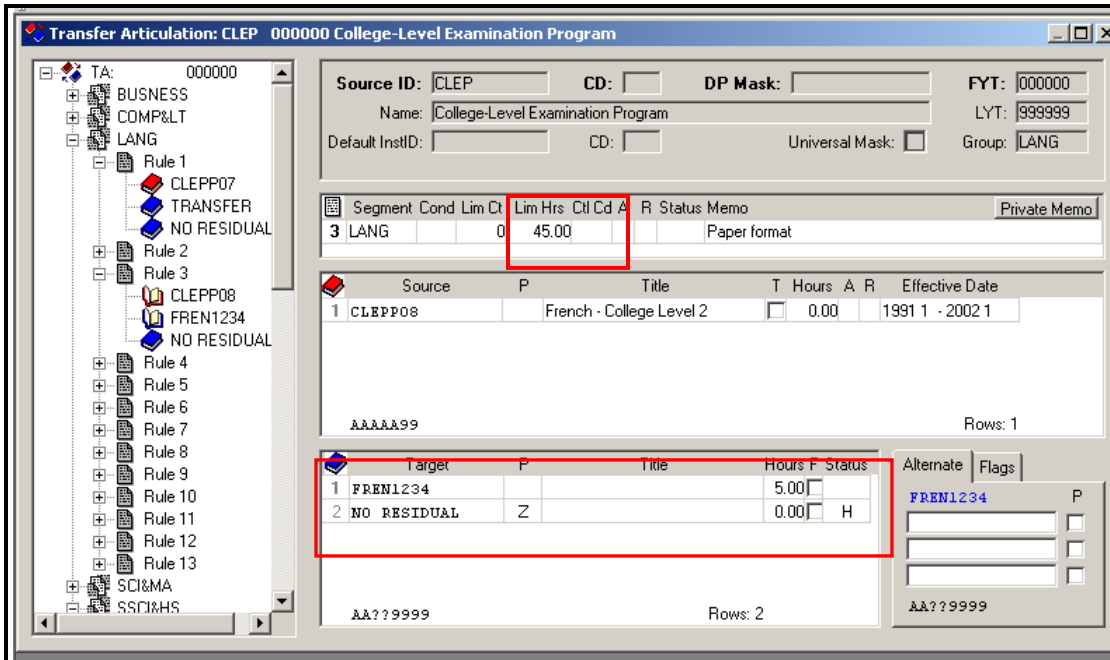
Transfer Articulation: CLEP 000000 College-Level Examination Program

TA: 000000
BUSNESS
COMP&LT
LANG
Rule 1
CLEPP07
TRANSFER
NO RESIDUAL
Rule 2
Rule 3
CLEPP08
FREN1234
NO RESIDUAL
Rule 4
Rule 5
Rule 6
Rule 7
Rule 8
Rule 9
Rule 10
Rule 11
Rule 12
Rule 13
SCI&MA
SSCI&HS

Source ID: CLEP CD: DP Mask: FYT: 000000
Name: College-Level Examination Program LYT: 999999
Default InstID: CD: Universal Mask: Group: LANG

| Segment | Cond | Lim Ct | Lim Hrs | Ctl Cd | A | R | Status | Memo |
|---|---|---|---|---|---|---|---|---|
| 3 LANG | | 0 | 45.00 | | | | | Paper format |

Private Memo

| | Source | P | Title | T | Hours | A | R | Effective Date |
|---|---|---|---|---|---|---|---|---|
| 1 | CLEPP08 | | French - College Level 2 | | 0.00 | | | 1991 1 - 2002 1 |

AAAAA99 Rows: 1

| | Target | P | Title | Hours | F | Status |
|---|---|---|---|---|---|---|
| 1 | FREN1234 | | | 5.00 | | |
| 2 | NO RESIDUAL | Z | | 0.00 | | H |

AA??9999 Rows: 2

Alternate Flags
FREN1234 P
AA??9999